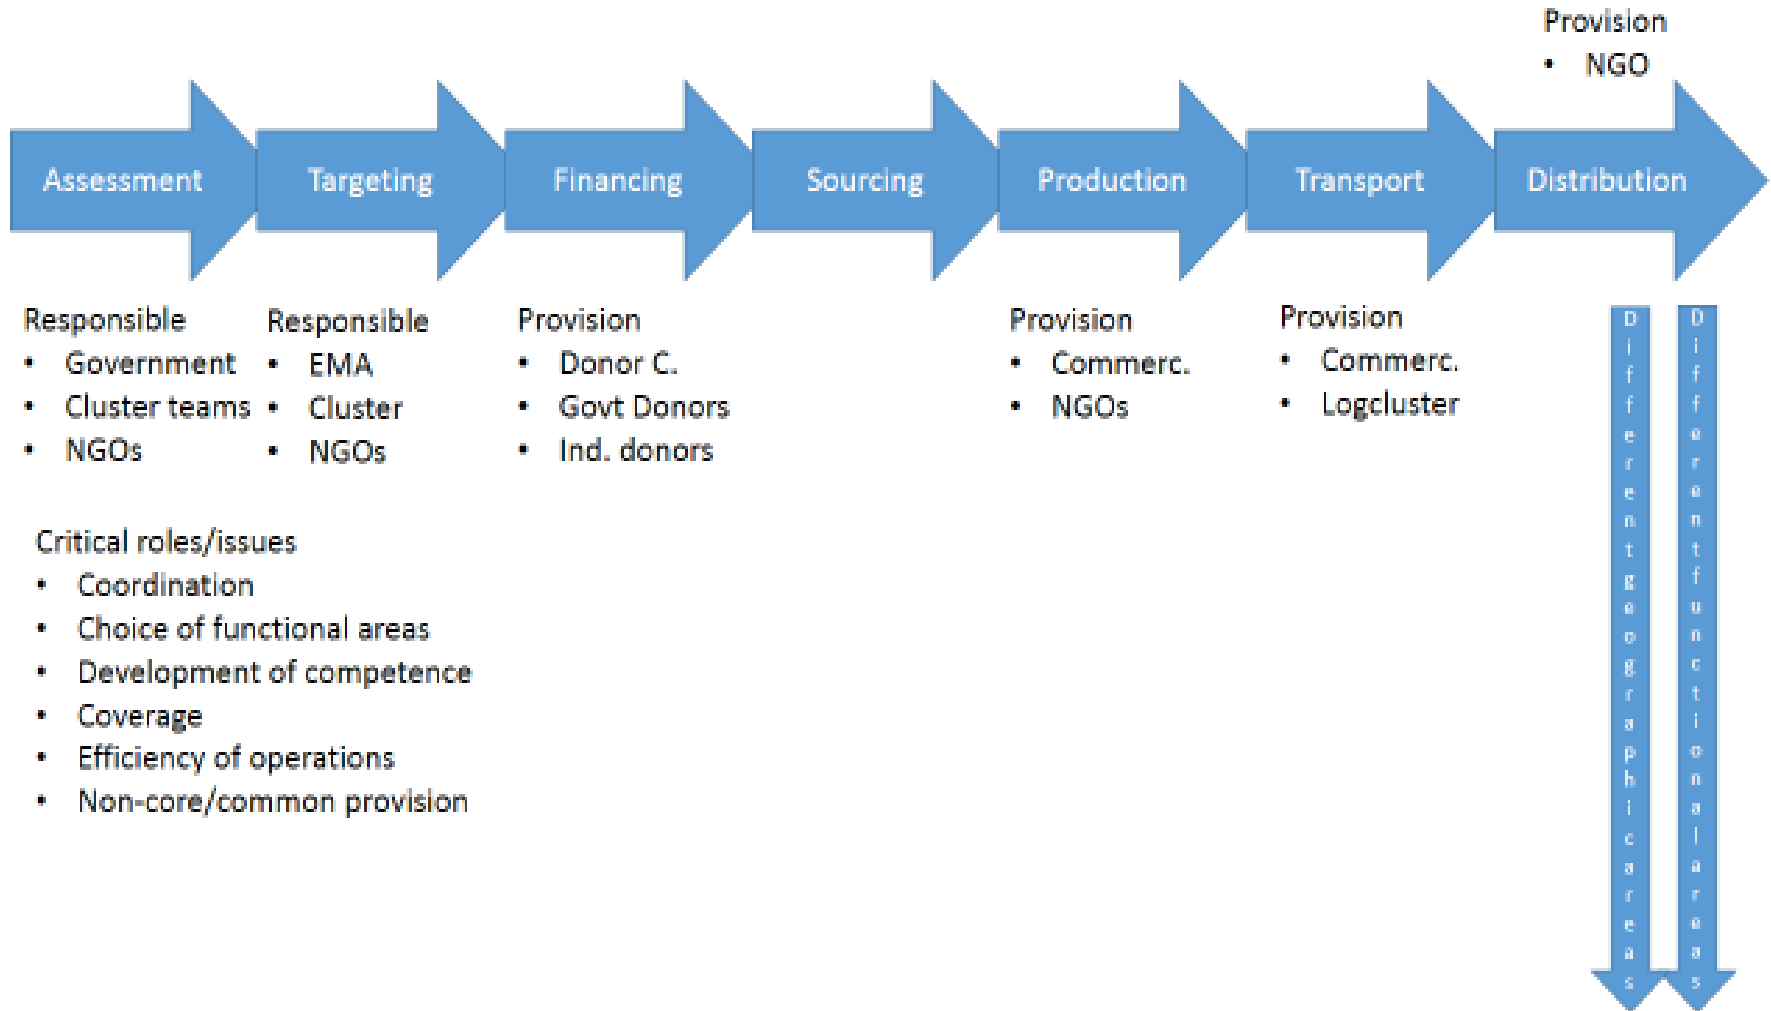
Provision
• NGO

Assessment
Targeting
Financing
Sourcing
Production
Transport
Distribution

Responsible
• Government
• Cluster teams
• NGOs

Responsible
• EMA
• Cluster
• NGOs

Provision
• Donor C.
• Govt Donors
• Ind. donors

Provision
• Commerc.
• NGOs

Provision
• Commerc.
• Logcluster

Different geographical areas

Different functional areas

Critical roles/issues
• Coordination
• Choice of functional areas
• Development of competence
• Coverage
• Efficiency of operations
• Non-core/common provision